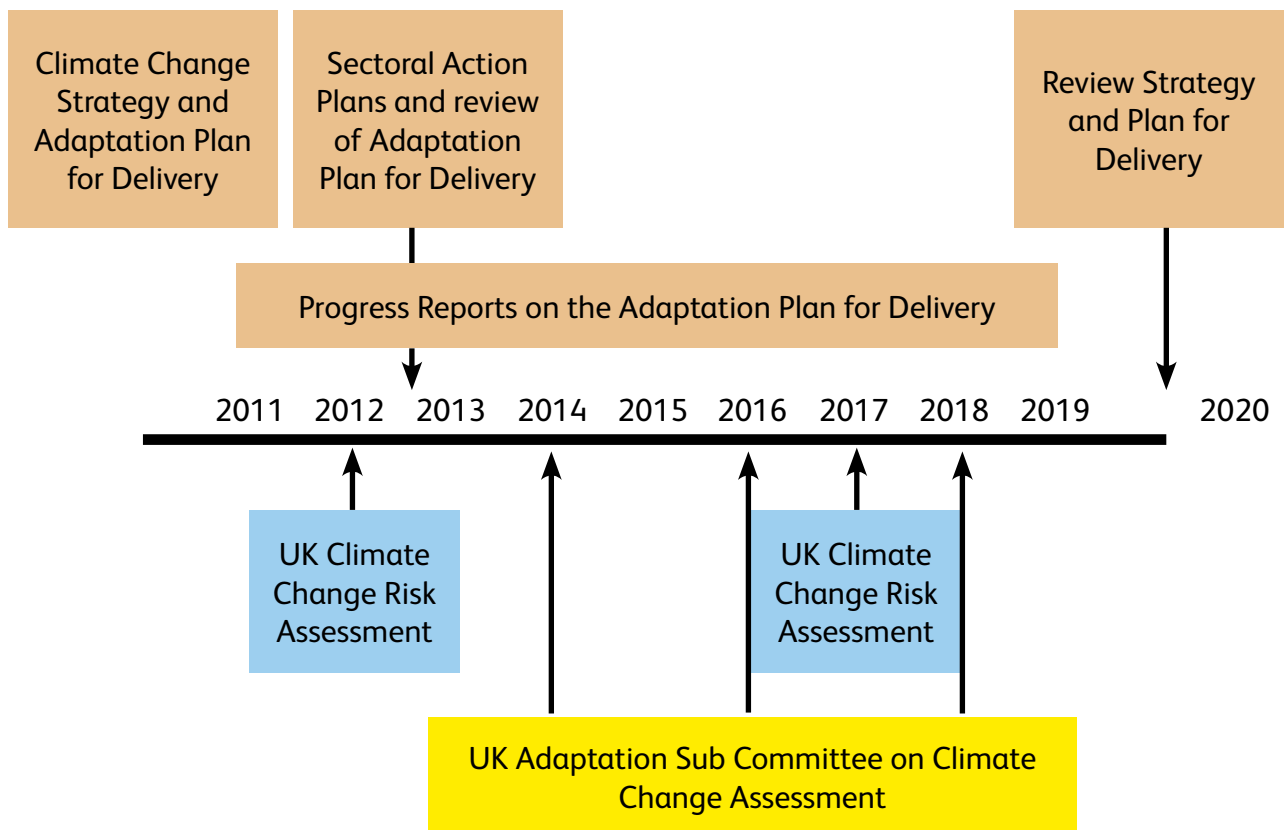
Climate Change Strategy and Adaptation Plan for Delivery

Sectoral Action Plans and review of Adaptation Plan for Delivery

Review Strategy and Plan for Delivery

Progress Reports on the Adaptation Plan for Delivery

2011 2012 2013 2014 2015 2016 2017 2018 2019 2020

UK Climate Change Risk Assessment

UK Climate Change Risk Assessment

UK Adaptation Sub Committee on Climate Change Assessment